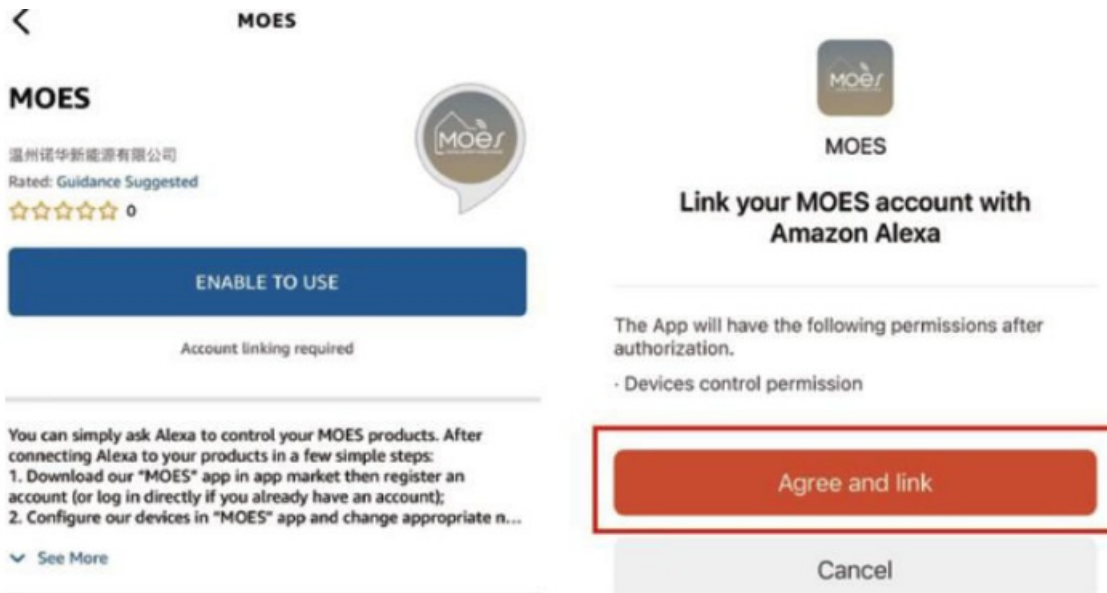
MOES

MOES

温州诺华新能源有限公司

Rated: Guidance Suggested

☆☆☆☆☆ 0

MOES

ENABLE TO USE

Account linking required

You can simply ask Alexa to control your MOES products. After connecting Alexa to your products in a few simple steps:
1. Download our "MOES" app in app market then register an account (or log in directly if you already have an account);
2. Configure our devices in "MOES" app and change appropriate n...

See More

MOES

MOES

Link your MOES account with Amazon Alexa

The App will have the following permissions after authorization.

· Devices control permission

Agree and link

Cancel